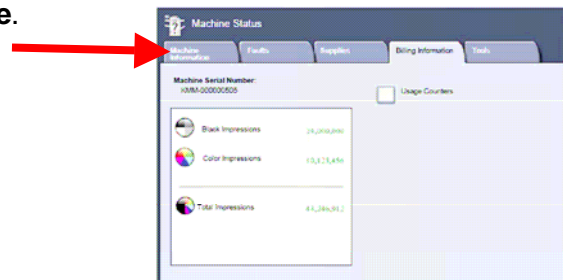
e.

Machine Status

Machine Information | Faults | Supplies | Billing Information | Tools

Machine Serial Number:
XMM-000000505

Usage Counters

Black Impressions 28,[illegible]

Color Impressions 13,121,456

Total Impressions 41,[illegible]